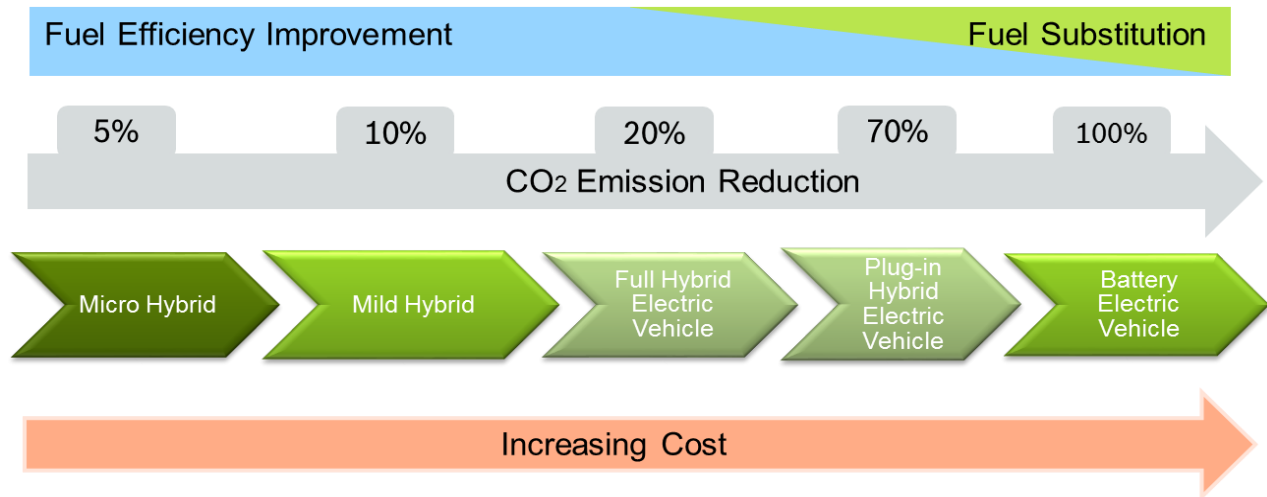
Fuel Efficiency Improvement

Fuel Substitution

5%

10%

20%

70%

100%

$CO_2$ Emission Reduction

Micro Hybrid

Mild Hybrid

Full Hybrid Electric Vehicle

Plug-in Hybrid Electric Vehicle

Battery Electric Vehicle

Increasing Cost